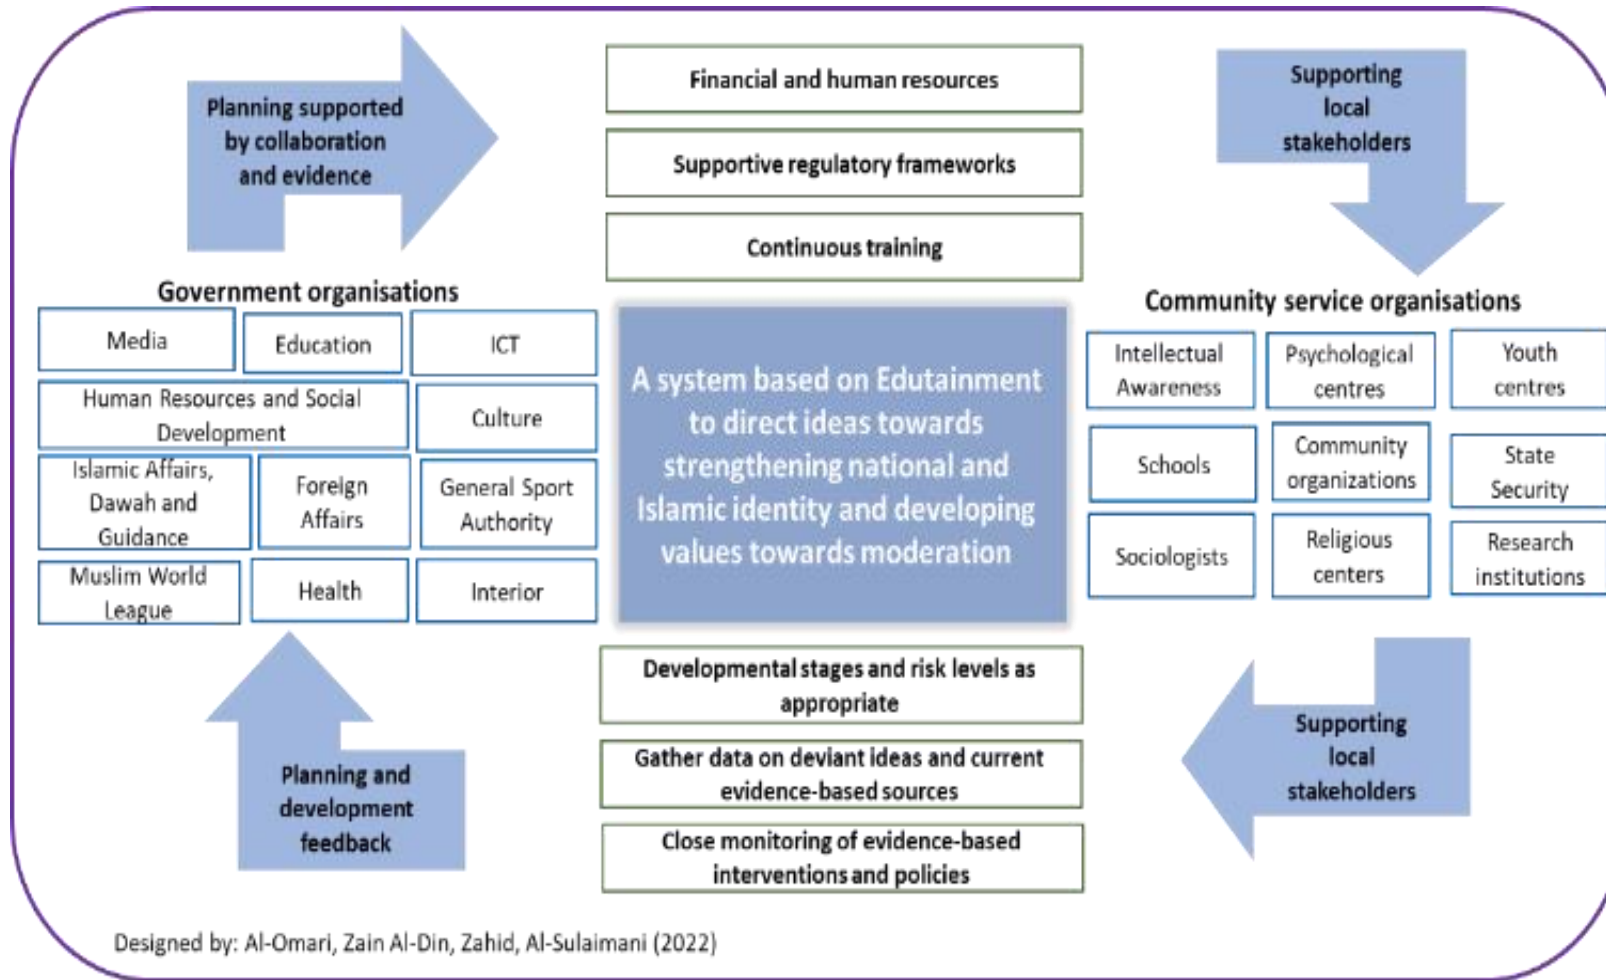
Planning supported by collaboration and evidence

Financial and human resources

Supportive regulatory frameworks

Continuous training

Supporting local stakeholders

Government organisations

Media

Education

ICT

Human Resources and Social Development

Culture

Islamic Affairs, Dawah and Guidance

Foreign Affairs

General Sport Authority

Muslim World League

Health

Interior

A system based on Edutainment to direct ideas towards strengthening national and Islamic identity and developing values towards moderation

Community service organisations

Intellectual Awareness

Psychological centres

Youth centres

Schools

Community organizations

State Security

Sociologists

Religious centers

Research institutions

Planning and development feedback

Developmental stages and risk levels as appropriate

Gather data on deviant ideas and current evidence-based sources

Close monitoring of evidence-based interventions and policies

Supporting local stakeholders

Designed by: Al-Omari, Zain Al-Din, Zahid, Al-Sulaimani (2022)